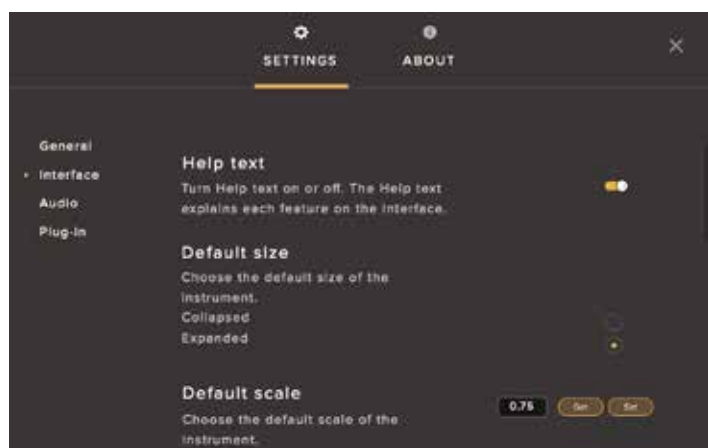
SETTINGS
ABOUT

General
Interface
Audio
Plug-in

Help text
Turn Help text on or off. The Help text explains each feature on the interface.

Default size
Choose the default size of the instrument.
Collapsed
Expanded

Default scale
Choose the default scale of the instrument.

0.75
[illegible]
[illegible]